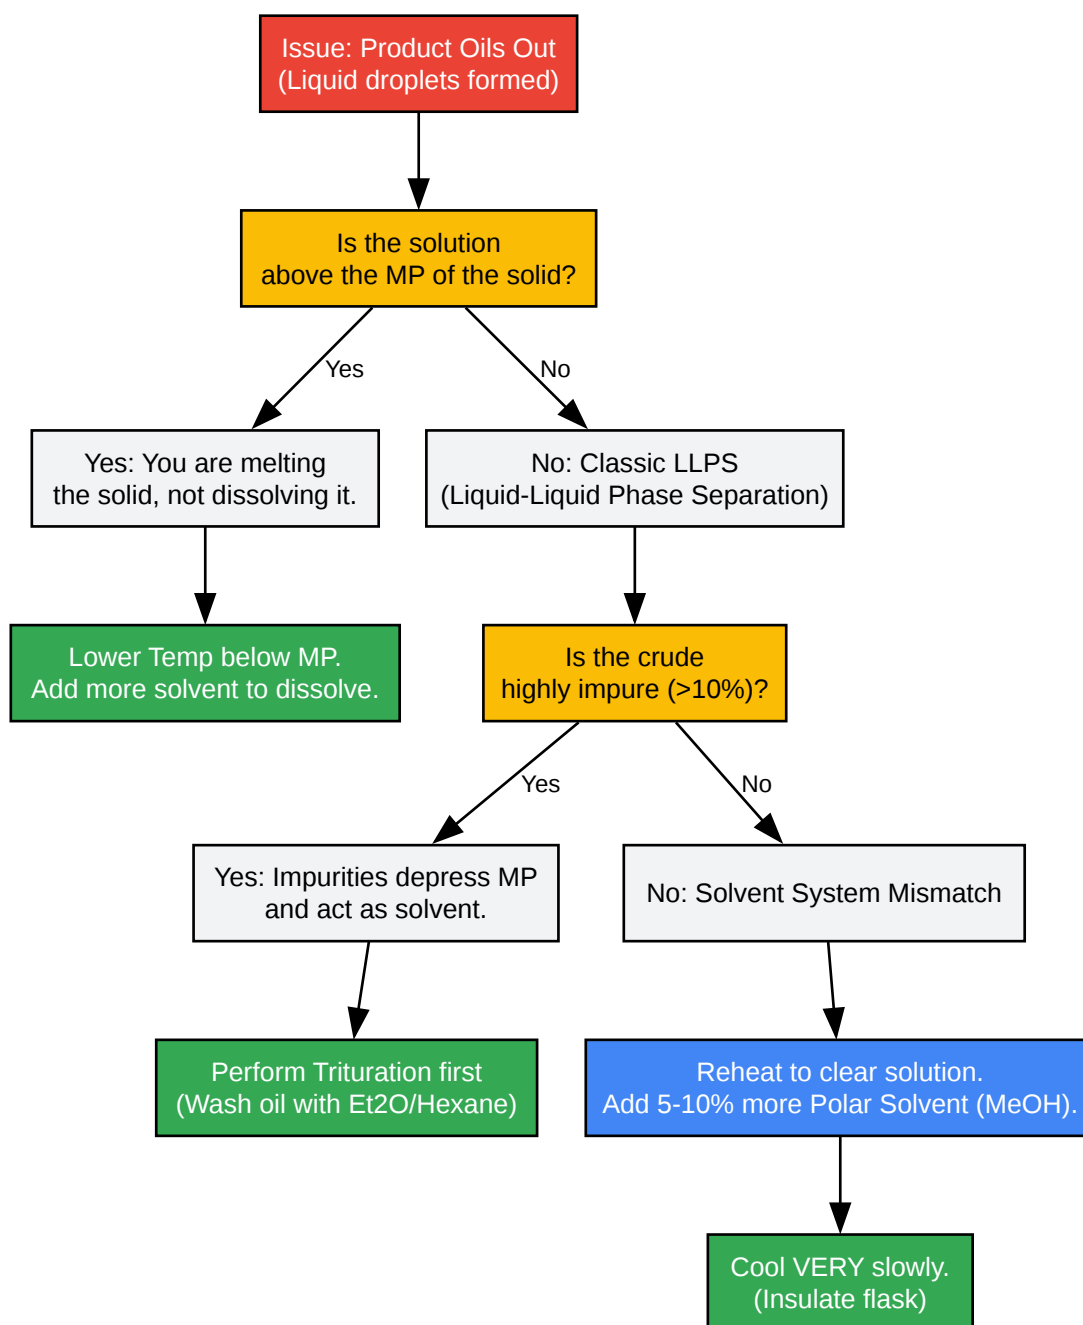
Issue: Product Oils Out
(Liquid droplets formed)

Is the solution
above the MP of the solid?

Yes

No

Yes: You are melting
the solid, not dissolving it.

No: Classic LLPS
(Liquid-Liquid Phase Separation)

Lower Temp below MP.
Add more solvent to dissolve.

Is the crude
highly impure (>10%)?

Yes

No

Yes: Impurities depress MP
and act as solvent.

No: Solvent System Mismatch

Perform Trituration first
(Wash oil with Et2O/Hexane)

Reheat to clear solution.
Add 5-10% more Polar Solvent (MeOH).

Cool VERY slowly.
(Insulate flask)